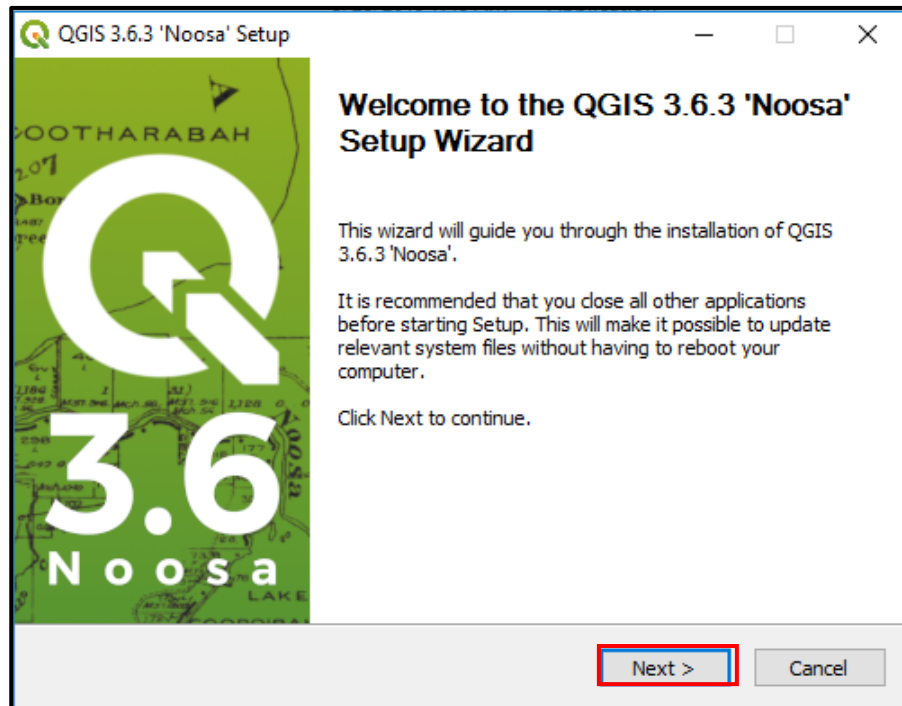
QGIS 3.6.3 'Noosa' Setup

OOTHARABAH

Welcome to the QGIS 3.6.3 'Noosa' Setup Wizard

This wizard will guide you through the installation of QGIS 3.6.3 'Noosa'.

It is recommended that you close all other applications before starting Setup. This will make it possible to update relevant system files without having to reboot your computer.

Click Next to continue.

3.6
Noosa

LAKE

Next >
Cancel